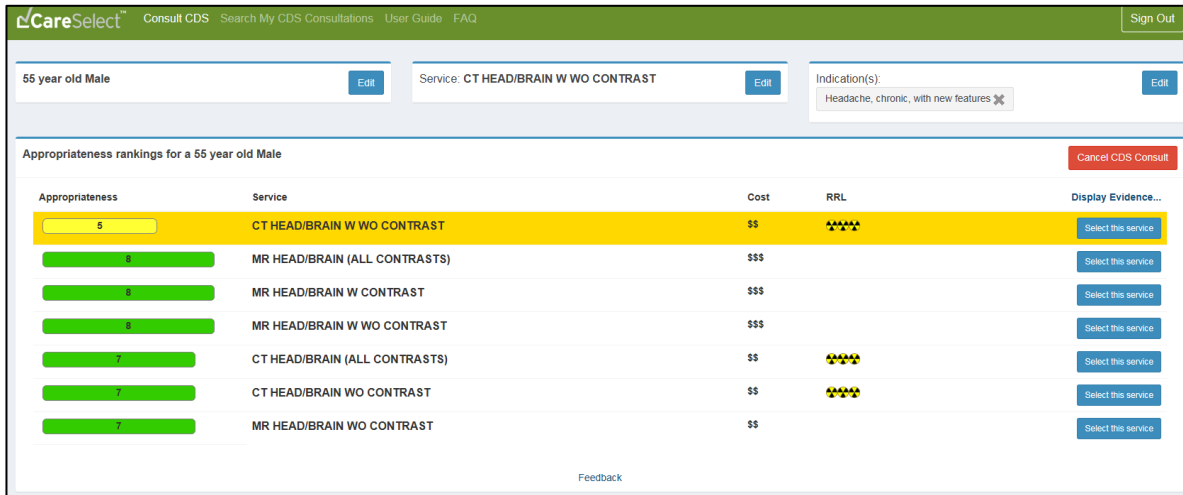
CareSelect™ Consult CDS Search My CDS Consultations User Guide FAQ Sign Out

55 year old Male Edit

Service: CT HEAD/BRAIN W WO CONTRAST Edit

Indication(s): Edit
Headache, chronic, with new features

Appropriateness rankings for a 55 year old Male

Cancel CDS Consult

| Appropriateness | Service | Cost | RRL | Display Evidence... |
|---|---|---|---|---|
| 5 | CT HEAD/BRAIN W WO CONTRAST | $$ | | Select this service |
| 8 | MR HEAD/BRAIN (ALL CONTRASTS) | $$$ | | Select this service |
| 8 | MR HEAD/BRAIN W CONTRAST | $$$ | | Select this service |
| 8 | MR HEAD/BRAIN W WO CONTRAST | $$$ | | Select this service |
| 7 | CT HEAD/BRAIN (ALL CONTRASTS) | $$ | | Select this service |
| 7 | CT HEAD/BRAIN WO CONTRAST | $$ | | Select this service |
| 7 | MR HEAD/BRAIN WO CONTRAST | $$ | | Select this service |

Feedback